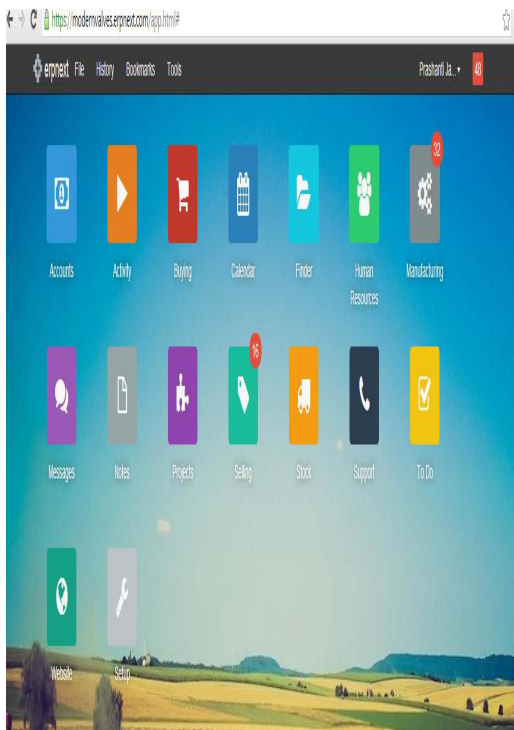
https://modernvalves.erpnext.com/app.html#

erpnext File History Bookmarks Tools

Prashant Ja... 48

Accounts

Activity

Buying

Calendar

Finder

Human Resources

32

Manufacturing

Messages

Notes

Projects

16

Selling

Stock

Support

To Do

Website

Setup